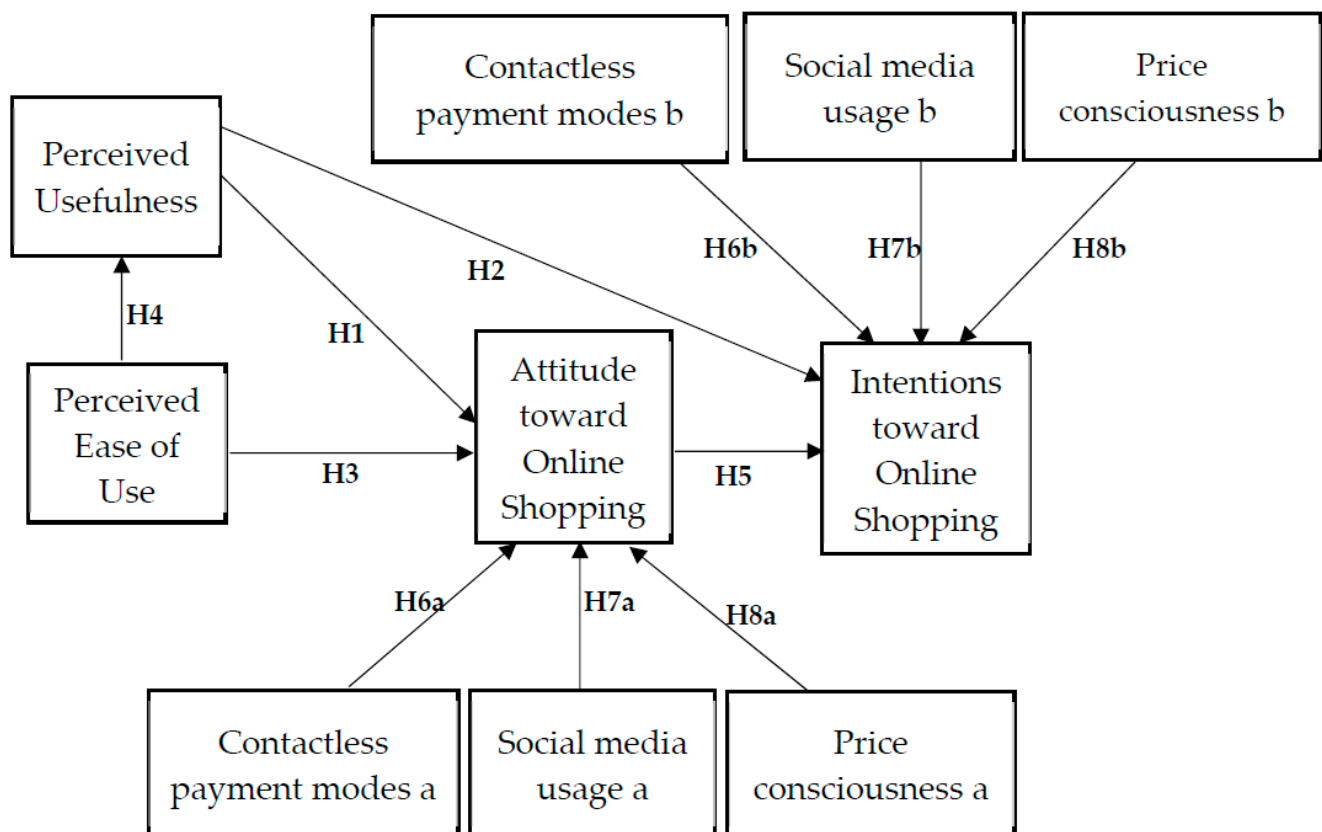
Contactless payment modes b

Social media usage b

Price consciousness b

Perceived Usefulness

H6b

H7b

H8b

H2

H4

H1

Perceived Ease of Use

Attitude toward Online Shopping

Intentions toward Online Shopping

H3

H5

H6a

H7a

H8a

Contactless payment modes a

Social media usage a

Price consciousness a